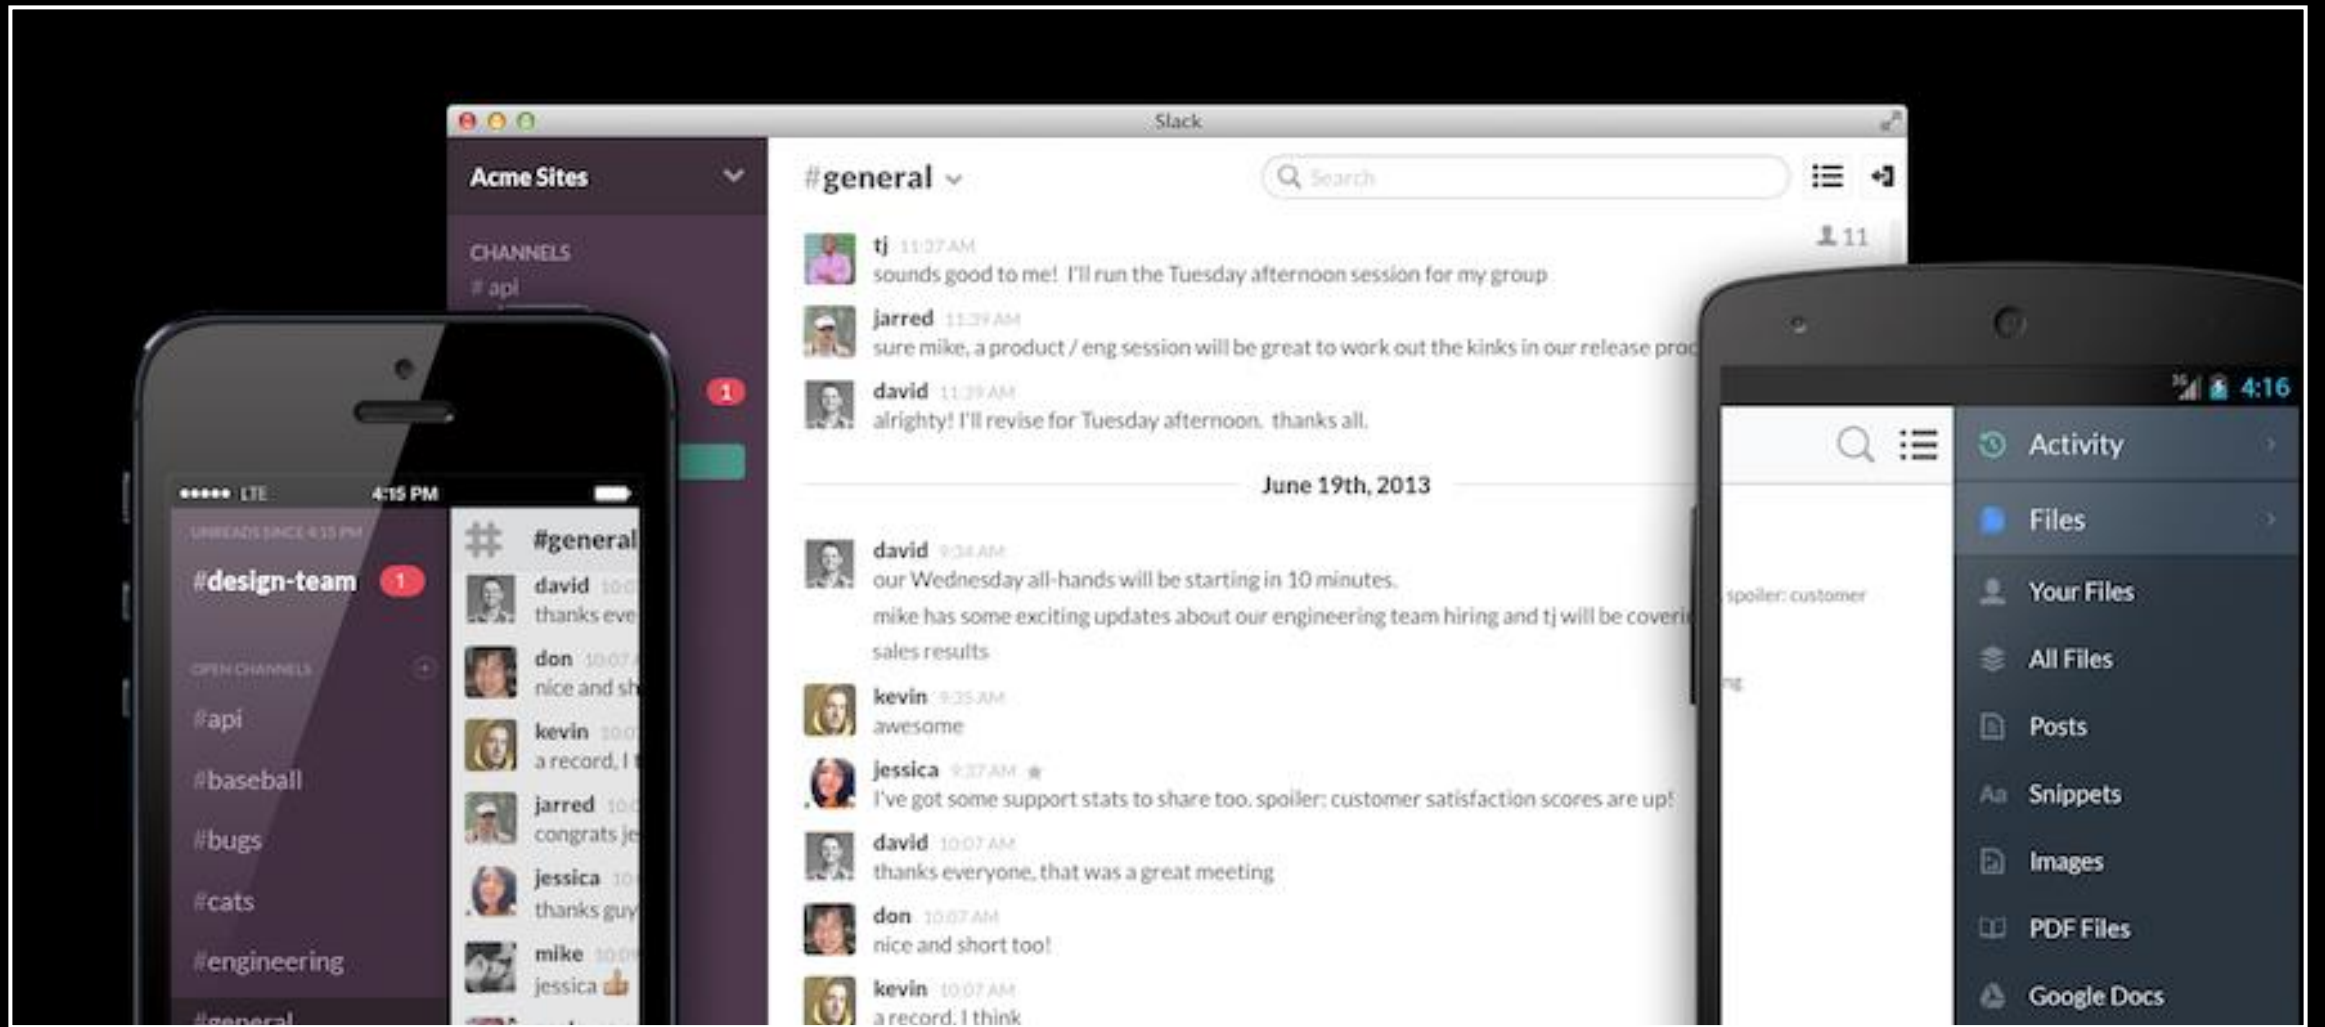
Slack

Acme Sites

CHANNELS
# api

1

#general

Search

11

tj 11:37 AM
sounds good to me! I'll run the Tuesday afternoon session for my group

jarred 11:39 AM
sure mike, a product / eng session will be great to work out the kinks in our release proc

david 11:39 AM
alrighty! I'll revise for Tuesday afternoon. thanks all.

June 19th, 2013

david 9:34 AM
our Wednesday all-hands will be starting in 10 minutes.
mike has some exciting updates about our engineering team hiring and tj will be coveri
sales results

kevin 9:35 AM
awesome

jessica 9:37 AM
I've got some support stats to share too. spoiler: customer satisfaction scores are up!

david 10:07 AM
thanks everyone, that was a great meeting

don 10:07 AM
nice and short too!

kevin 10:07 AM
a record, I think

LTE 4:15 PM

UNREADS SINCE 4:15 PM
#design-team 1

OPEN CHANNELS
#api
#baseball
#bugs
#cats
#engineering
#general

#general
david 10:07
thanks eve
don 10:07
nice and sh
kevin 10:07
a record, I t
jarred 10:0
congrats je
jessica 10:
thanks guy
mike 10:0
jessica

4:16

spoiler: customer

Activity
Files
Your Files
All Files
Posts
Snippets
Images
PDF Files
Google Docs